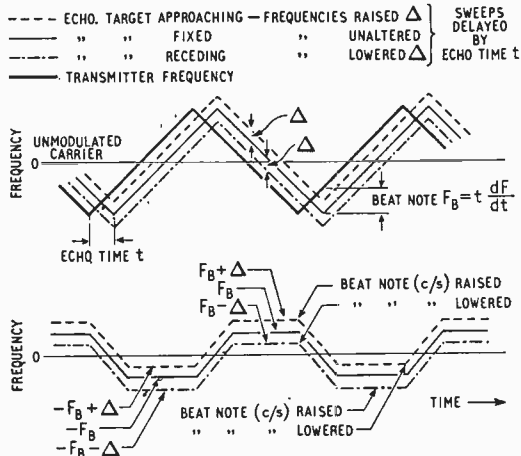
ECHO. TARGET APPROACHING — FREQUENCIES RAISED $\Delta$
" " FIXED " UNALTERED
" " RECEDING " LOWERED $\Delta$
SWEEPS DELAYED BY ECHO TIME t
TRANSMITTER FREQUENCY

FREQUENCY
UNMODULATED CARRIER
0
$\Delta$
$\Delta$
BEAT NOTE $F_B = t\frac{dF}{dt}$
ECHO TIME t

$F_B + \Delta$
$F_B$
$F_B - \Delta$
BEAT NOTE (c/s) RAISED
" " " LOWERED
FREQUENCY
0
$-F_B + \Delta$
$-F_B$
$-F_B - \Delta$
BEAT NOTE (c/s) RAISED
" " " LOWERED
TIME →